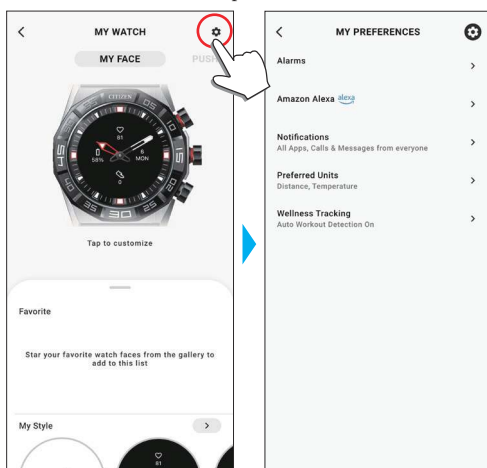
MY WATCH

MY FACE PUSH

CITIZEN

81

58%

6 MON

Tap to customize

Favorite

Star your favorite watch faces from the gallery to add to this list

My Style

81

MY PREFERENCES

Alarms

Amazon Alexa alexa

Notifications
All Apps, Calls & Messages from everyone

Preferred Units
Distance, Temperature

Wellness Tracking
Auto Workout Detection On